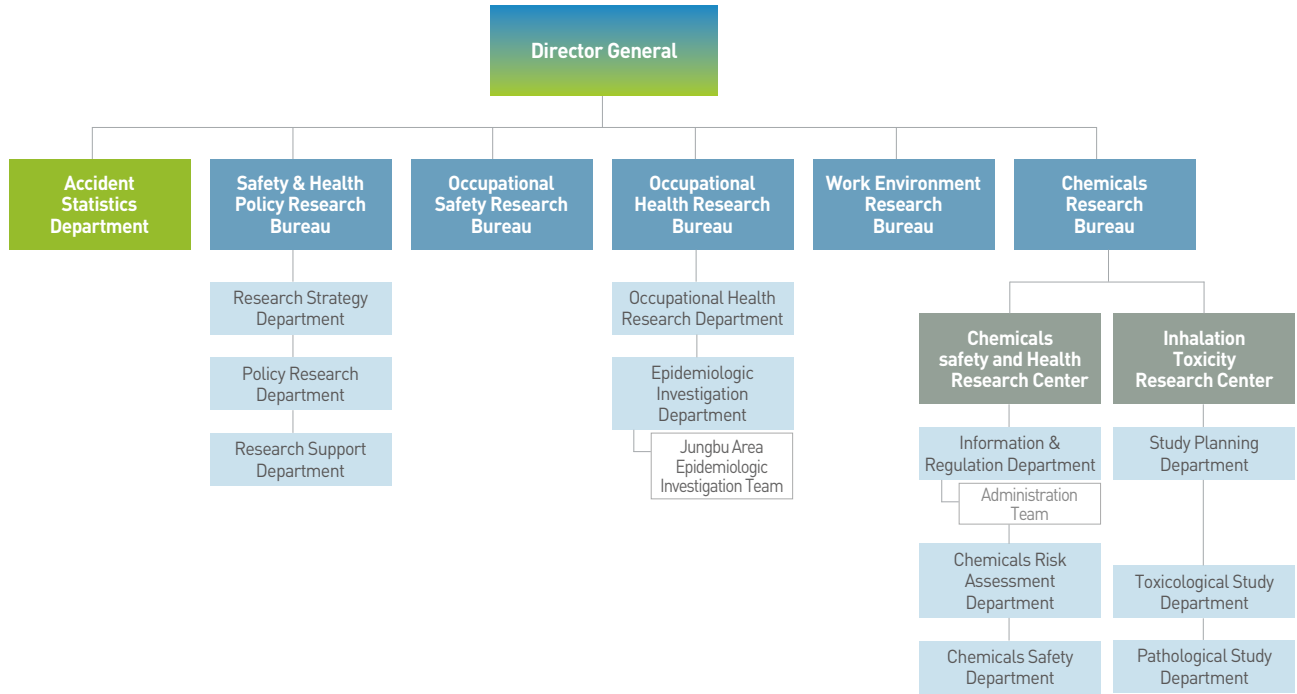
Director General

Accident Statistics Department

Safety & Health Policy Research Bureau

Research Strategy Department

Policy Research Department

Research Support Department

Occupational Safety Research Bureau

Occupational Health Research Bureau

Occupational Health Research Department

Epidemiologic Investigation Department

Jungbu Area Epidemiologic Investigation Team

Work Environment Research Bureau

Chemicals Research Bureau

Chemicals safety and Health Research Center

Information & Regulation Department

Administration Team

Chemicals Risk Assessment Department

Chemicals Safety Department

Inhalation Toxicity Research Center

Study Planning Department

Toxicological Study Department

Pathological Study Department